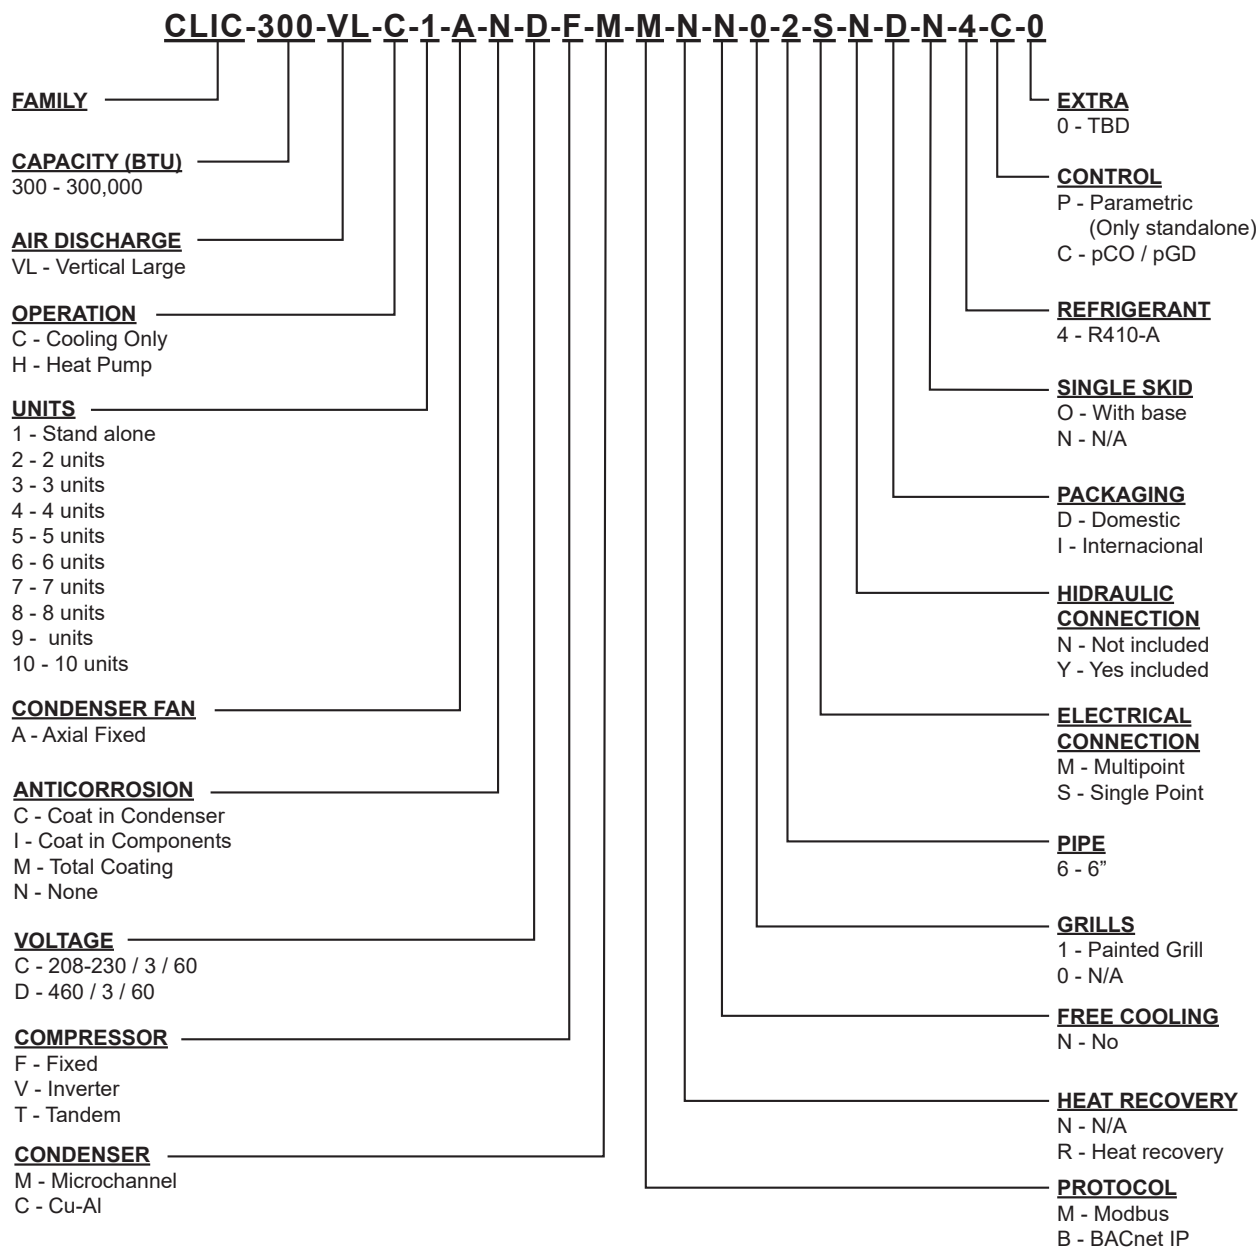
CLIC-300-VL-C-1-A-N-D-F-M-M-N-N-0-2-S-N-D-N-4-C-0

FAMILY

CAPACITY (BTU)
300 - 300,000

AIR DISCHARGE
VL - Vertical Large

OPERATION
C - Cooling Only
H - Heat Pump

UNITS
1 - Stand alone
2 - 2 units
3 - 3 units
4 - 4 units
5 - 5 units
6 - 6 units
7 - 7 units
8 - 8 units
9 - units
10 - 10 units

CONDENSER FAN
A - Axial Fixed

ANTICORROSION
C - Coat in Condenser
I - Coat in Components
M - Total Coating
N - None

VOLTAGE
C - 208-230 / 3 / 60
D - 460 / 3 / 60

COMPRESSOR
F - Fixed
V - Inverter
T - Tandem

CONDENSER
M - Microchannel
C - Cu-Al

EXTRA
0 - TBD

CONTROL
P - Parametric
(Only standalone)
C - pCO / pGD

REFRIGERANT
4 - R410-A

SINGLE SKID
O - With base
N - N/A

PACKAGING
D - Domestic
I - Internacional

HIDRAULIC CONNECTION
N - Not included
Y - Yes included

ELECTRICAL CONNECTION
M - Multipoint
S - Single Point

PIPE
6 - 6”

GRILLS
1 - Painted Grill
0 - N/A

FREE COOLING
N - No

HEAT RECOVERY
N - N/A
R - Heat recovery

PROTOCOL
M - Modbus
B - BACnet IP